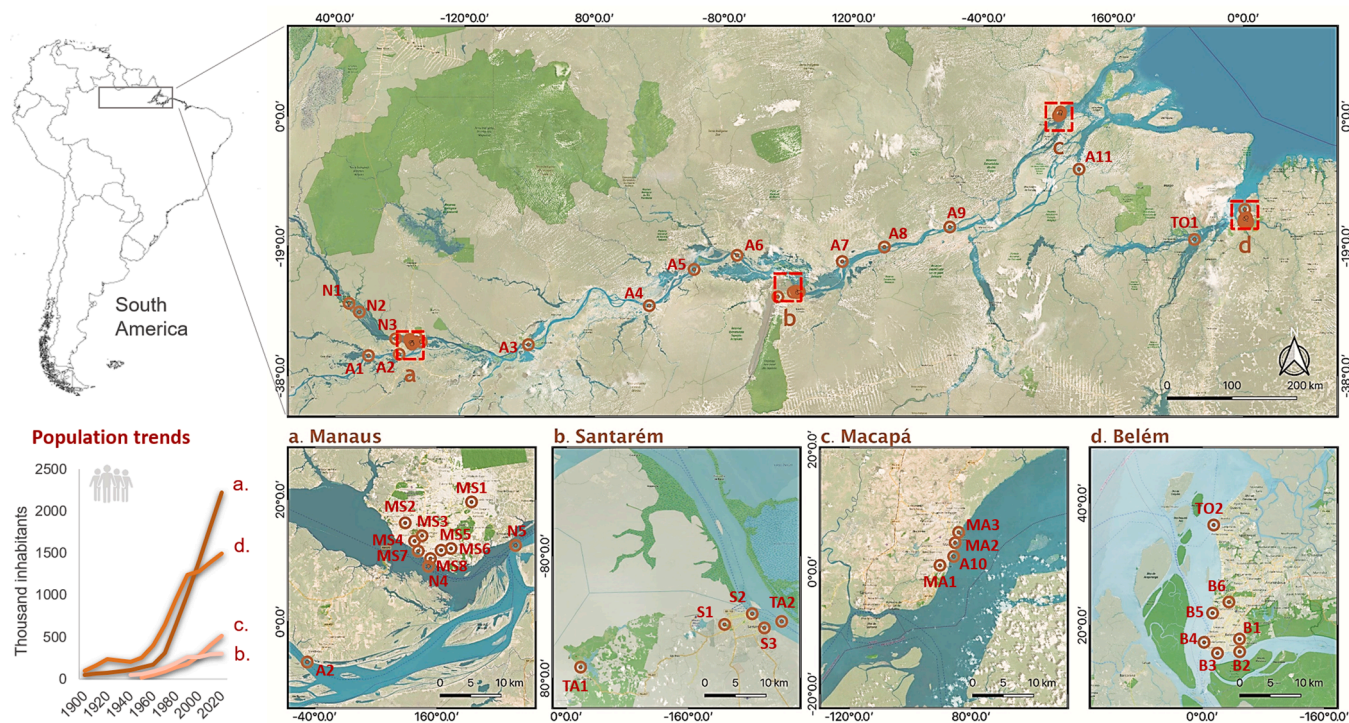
South America

40°0.0′ -120°0.0′ 80°0.0′ -80°0.0′ 120°0.0′ -40°0.0′ 160°0.0′ 0°0.0′

0°0.0′
-19°0.0′
-38°0.0′

0°0.0′
-19°0.0′
-38°0.0′

N1 N2 N3 A1 A2 a A3 A4 A5 A6 b A7 A8 A9 C A11 TO1 d

0 100 200 km

Population trends

2500
2000
1500
1000
500
0

Thousand inhabitants

1900 1920 1940 1960 1980 2000 2020

a.
d.
c.
b.

a. Manaus

20°0.0′
0°0.0′
-40°0.0′ 160°0.0′

MS1 MS2 MS3 MS4 MS5 MS6 MS7 MS8 N4 N5 A2

0 5 10 km

b. Santarém

-80°0.0′
80°0.0′
0°0.0′ -160°0.0′

S1 S2 S3 TA1 TA2

0 5 10 km

c. Macapá

20°0.0′
0°0.0′
-20°0.0′
-120°0.0′ 80°0.0′

MA1 MA2 MA3 A10

0 5 10 km

d. Belém

40°0.0′
20°0.0′
0°0.0′ -160°0.0′

TO2 B6 B5 B4 B1 B3 B2

0 5 10 km